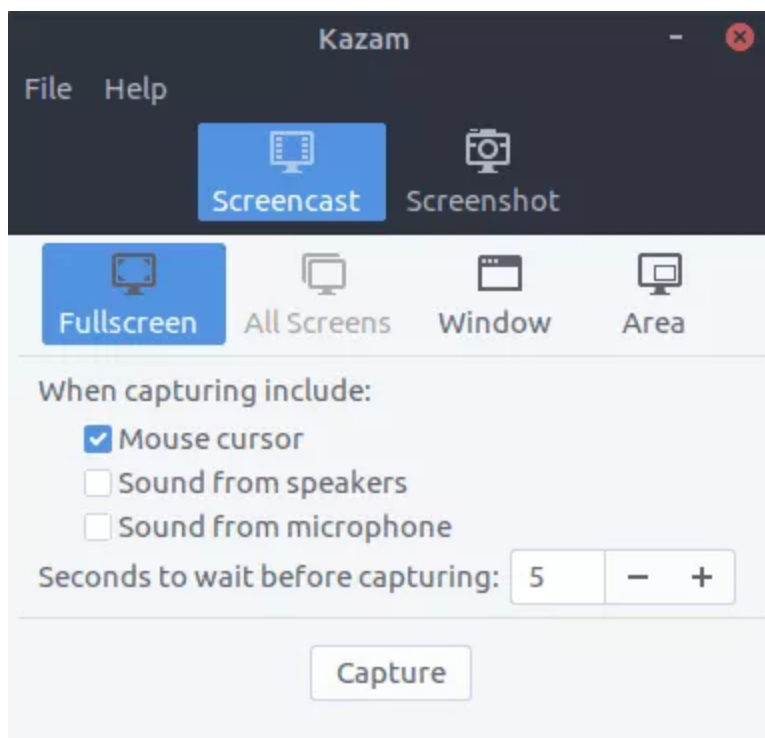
Kazam

File Help

Screencast Screenshot

Fullscreen All Screens Window Area

When capturing include:

Mouse cursor

Sound from speakers

Sound from microphone

Seconds to wait before capturing: 5 − +

Capture